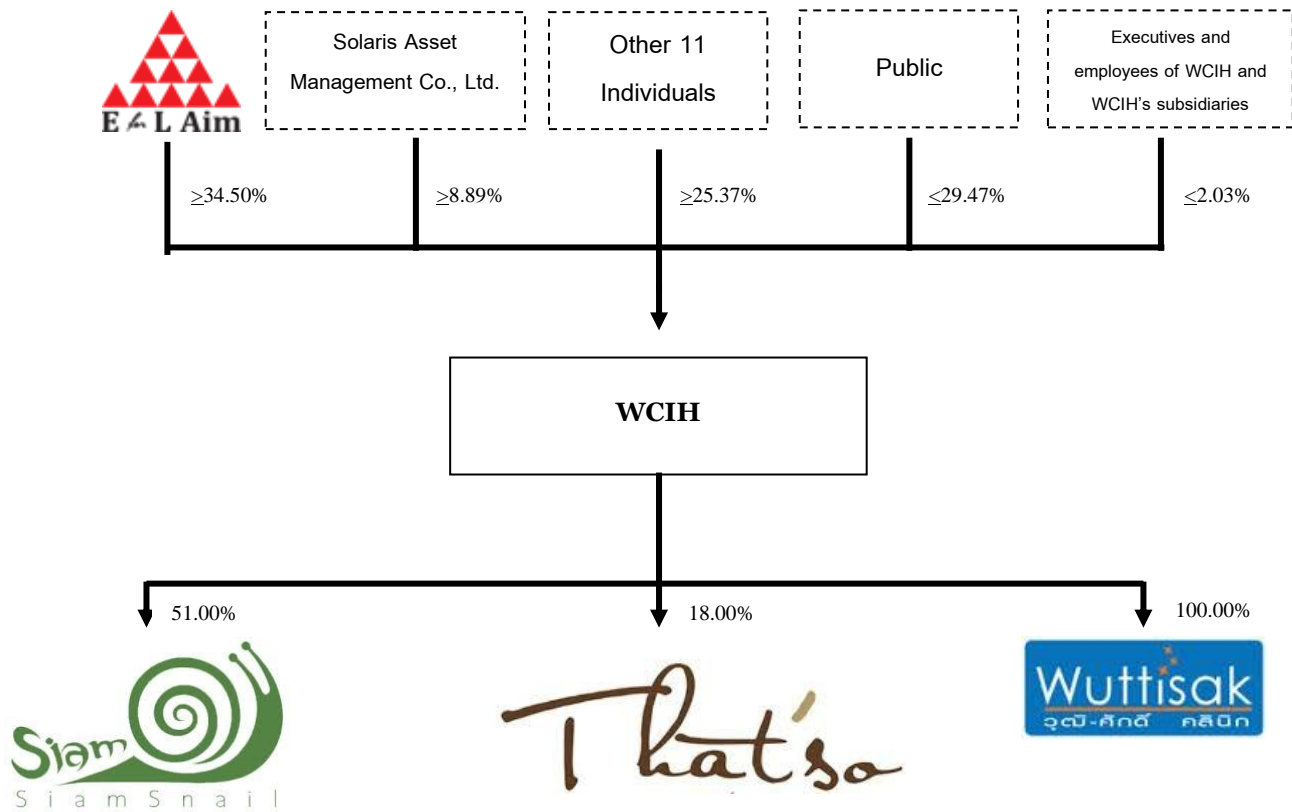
E & L Aim

Solaris Asset Management Co., Ltd.

Other 11 Individuals

Public

Executives and employees of WCIH and WCIH's subsidiaries

$\geq$34.50%

$\geq$8.89%

$\geq$25.37%

$\leq$29.47%

$\leq$2.03%

WCIH

51.00%

18.00%

100.00%

Siam
SiamSnail

That'so

Wuttisak
วุฒิ-ศักดิ์ คลินิก